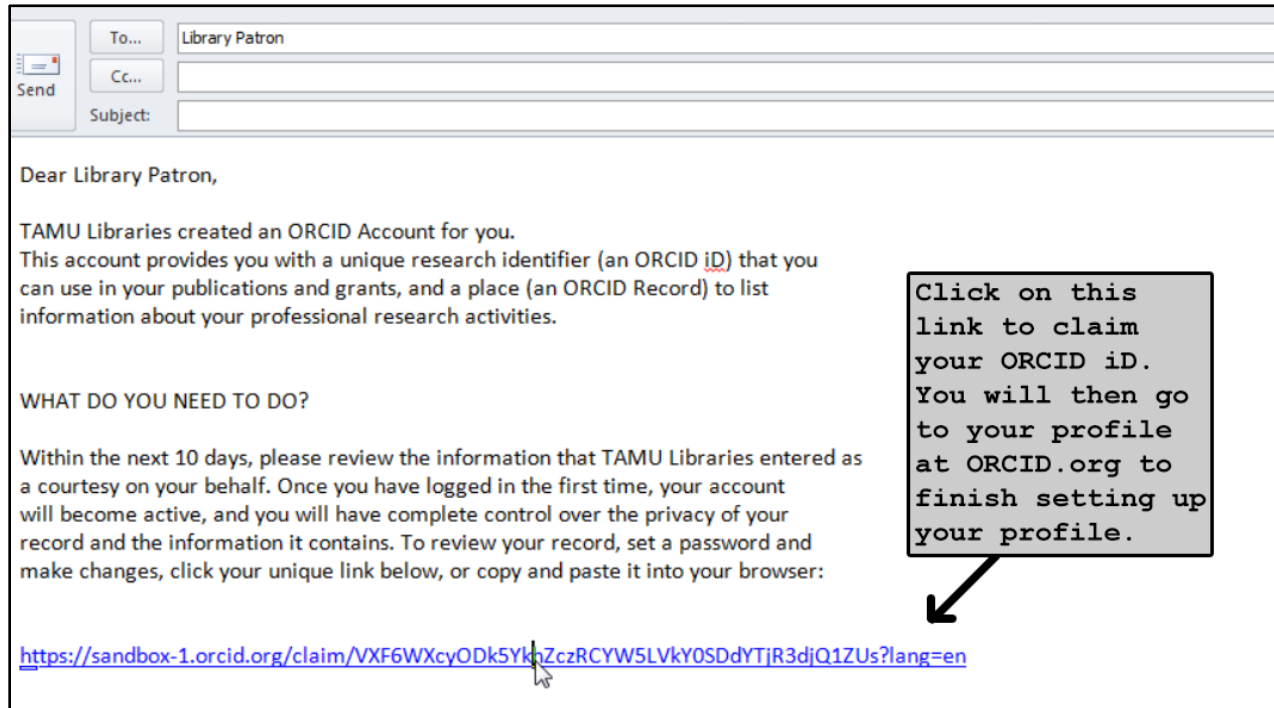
Send

To...

Library Patron

Cc...

Subject:

Dear Library Patron,

TAMU Libraries created an ORCID Account for you.
This account provides you with a unique research identifier (an ORCID iD) that you can use in your publications and grants, and a place (an ORCID Record) to list information about your professional research activities.

WHAT DO YOU NEED TO DO?

Within the next 10 days, please review the information that TAMU Libraries entered as a courtesy on your behalf. Once you have logged in the first time, your account will become active, and you will have complete control over the privacy of your record and the information it contains. To review your record, set a password and make changes, click your unique link below, or copy and paste it into your browser:

https://sandbox-1.orcid.org/claim/VXF6WXcyODk5YkhZczRCYW5LVkY0SDdYTjR3djQ1ZUs?lang=en

Click on this link to claim your ORCID iD. You will then go to your profile at ORCID.org to finish setting up your profile.